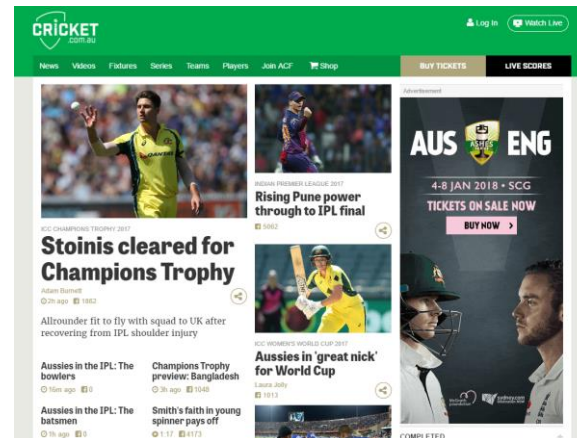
CRICKET .com.au

Log In Watch Live

News Videos Fixtures Series Teams Players Join ACF Shop

BUY TICKETS LIVE SCORES

ICC CHAMPIONS TROPHY 2017

Stoinis cleared for Champions Trophy

Adam Burnett
2h ago 1862

Allrounder fit to fly with squad to UK after recovering from IPL shoulder injury

Aussies in the IPL: The bowlers
16m ago 0

Champions Trophy preview: Bangladesh
3h ago 1046

Aussies in the IPL: The batsmen
1h ago 0

Smith's faith in young spinner pays off
1:17 4173

INDIAN PREMIER LEAGUE 2017

Rising Pune power through to IPL final

5862

ICC WOMEN'S WORLD CUP 2017

Aussies in 'great nick' for World Cup

Laura Jolly
1813

Advertisement

AUS ENG

ASHES

4-8 JAN 2018 • SCG

TICKETS ON SALE NOW

BUY NOW >

COMPLETED